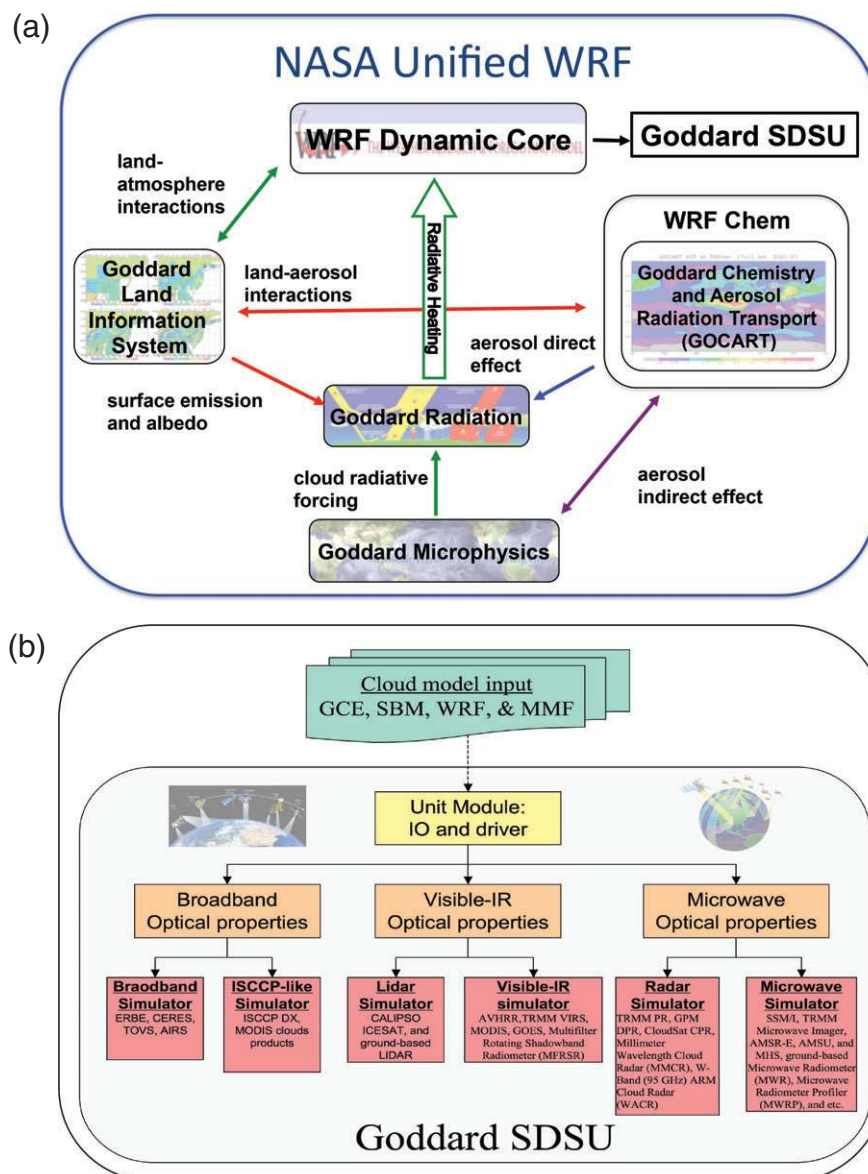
(a)

NASA Unified WRF

WRF Dynamic Core

Goddard SDSU

land-atmosphere interactions

WRF Chem

Radiative Heating

Goddard Land Information System

land-aerosol interactions

Goddard Chemistry and Aerosol Radiation Transport (GOCART)

aerosol direct effect

surface emission and albedo

Goddard Radiation

cloud radiative forcing

aerosol indirect effect

Goddard Microphysics

(b)

Cloud model input
GCE, SBM, WRF, & MMF

Unit Module: IO and driver

Broadband Optical properties

Visible-IR Optical properties

Microwave Optical properties

Braodband Simulator
ERBE, CERES, TOVS, AIRS

ISCCP-like Simulator
ISCCP DX, MODIS clouds products

Lidar Simulator
CALIPSO ICESAT, and ground-based LIDAR

Visible-IR simulator
AVHRR,TRMM VIRS, MODIS, GOES, Multifilter Rotating Shadowband Radiometer (MFRSR)

Radar Simulator
TRMM PR, GPM DPR, CloudSat CPR, Millimeter Wavelength Cloud Radar (MMCR), W-Band (95 GHz) ARM Cloud Radar (WACR)

Microwave Simulator
SSM/I, TRMM Microwave Imager, AMSR-E, AMSU, and MHS, ground-based Microwave Radiometer (MWR), Microwave Radiometer Profiler (MWRP), and etc.

Goddard SDSU